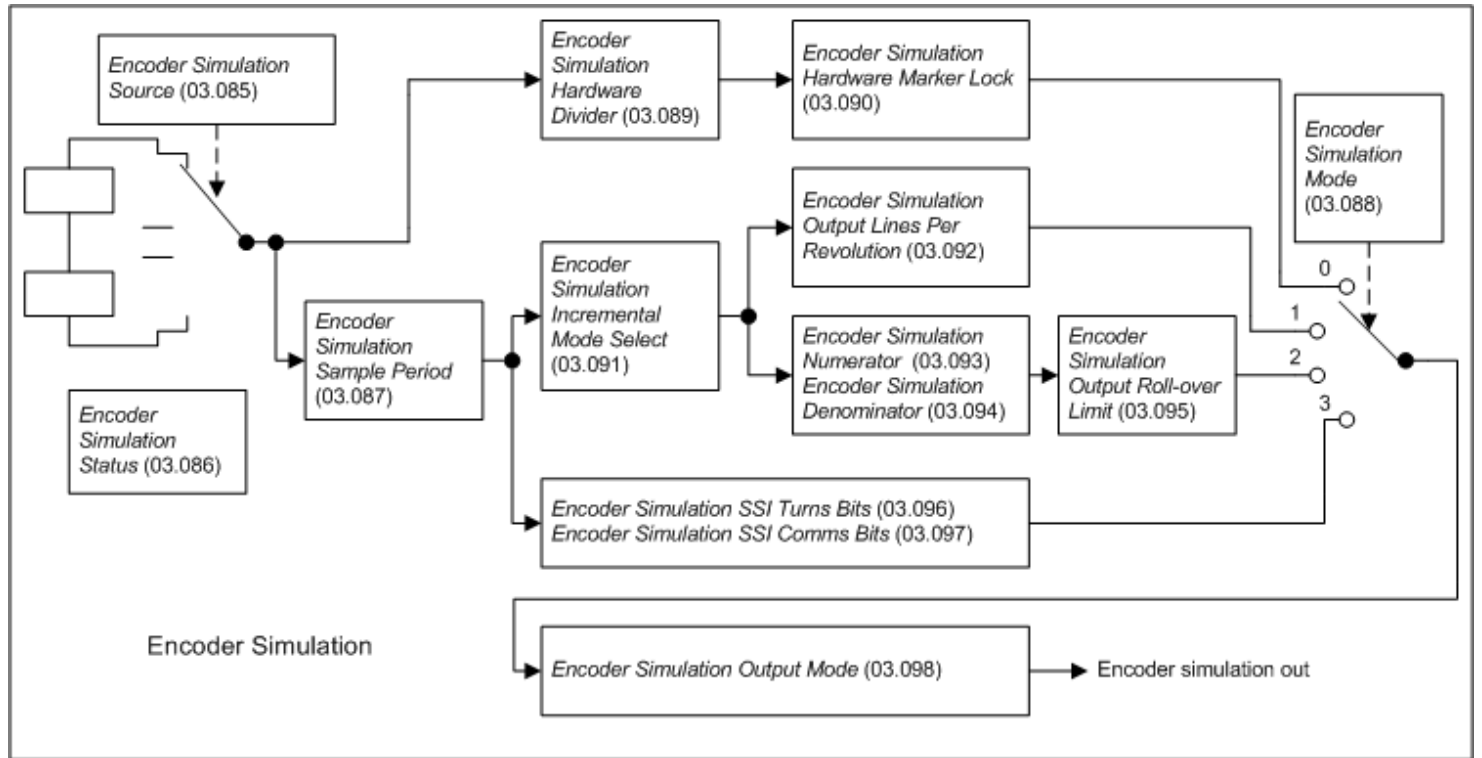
Encoder Simulation Source (03.085)

Encoder Simulation Status (03.086)

Encoder Simulation Sample Period (03.087)

Encoder Simulation Hardware Divider (03.089)

Encoder Simulation Hardware Marker Lock (03.090)

Encoder Simulation Mode (03.088)

Encoder Simulation Incremental Mode Select (03.091)

Encoder Simulation Output Lines Per Revolution (03.092)

Encoder Simulation Numerator (03.093)
Encoder Simulation Denominator (03.094)

Encoder Simulation Output Roll-over Limit (03.095)

0

1

2

3

Encoder Simulation SSI Turns Bits (03.096)
Encoder Simulation SSI Comms Bits (03.097)

Encoder Simulation

Encoder Simulation Output Mode (03.098)

Encoder simulation out